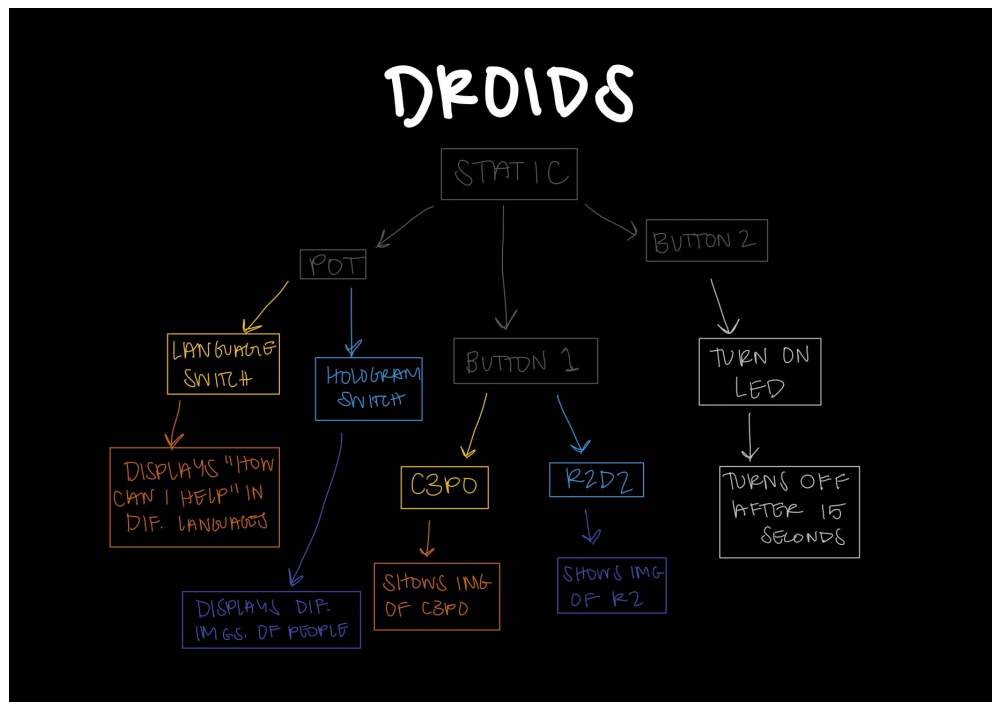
DROIDS

STATIC

POT

BUTTON 1

BUTTON 2

LANGUAGE SWITCH

HOLOGRAM SWITCH

DISPLAYS "HOW CAN I HELP" IN DIF. LANGUAGES

DISPLAYS DIF. IMGS. OF PEOPLE

C3PO

SHOWS IMG OF C3PO

R2D2

SHOWS IMG OF R2

TURN ON LED

TURNS OFF AFTER 15 SECONDS